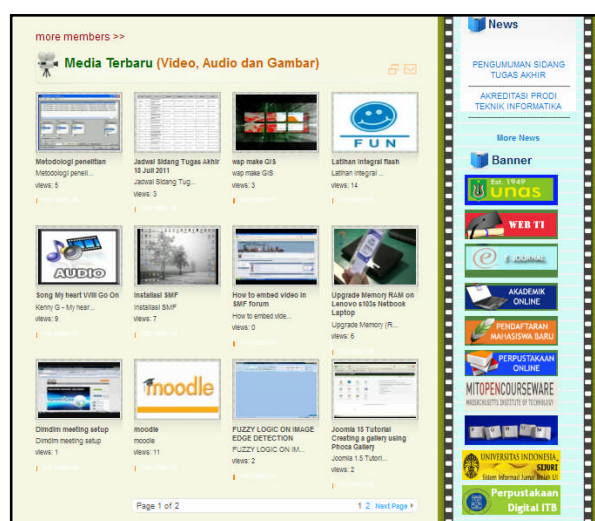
more members >>

Media Terbaru (Video, Audio dan Gambar)

Metodologi penelitian
Metodologi peneli...
views: 5

Jadwal Sidang Tugas Akhir 18 Juli 2011
Jadwal Sidang Tug...
views: 3

wap make GIS
wap make GIS
views: 3

FUN

Latihan integral flash
Latihan integral ...
views: 14

AUDIO

Song My heart Will Go On
Kenny G - My hear...
views: 9

Installasi SMF
Installasi SMF
views: 7

How to embed video in SMF forum
How to embed vide...
views: 0

Upgrade Memory RAM on Lenovo s103s Netbook Laptop
Upgrade Memory (R...
views: 6

Dimdim meeting setup
Dimdim meeting setup
views: 1

moodle

moodle
moodle
views: 11

FUZZY LOGIC ON IMAGE EDGE DETECTION
FUZZY LOGIC ON IM...
views: 2

Joomla 15 Tutorial Creating a gallery using Phoca Gallery
Joomla 1.5 Tutori...
views: 2

Page 1 of 2
1 2 Next Page

News

PENGUMUMAN SIDANG TUGAS AKHIR

AKREDITASI PRODI TEKNIK INFORMATIKA

More News

Banner

Est. 1949 UNAS

WEB TI

E-JOURNAL

AKADEMIK ONLINE

PENDAFTARAN MAHASISWA BARU

PERPUSTAKAAN ONLINE

MITOPENCOURSEWARE
MASSACHUSETTS INSTITUTE OF TECHNOLOGY

FORUM

UNIVERSITAS INDONESIA
SIJURI
Sistem Informasi Jurnal Ilmiah UI

Perpustakaan Digital ITB